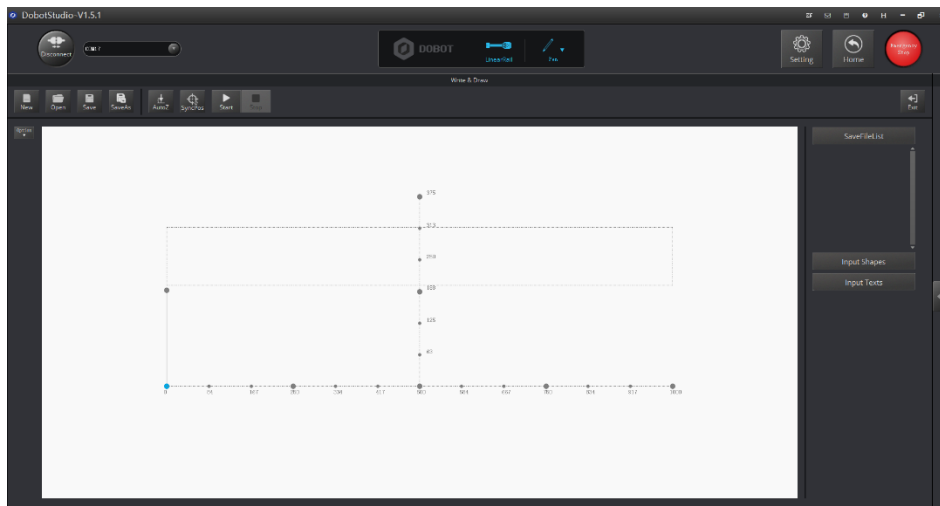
DobotStudio-V1.5.1

Disconnect
COM7

DOBOT
LinearRail
Pen

Setting
Home

Write & Draw

New
Open
Save
SaveAs
AutoZ
SyncPos
Start
Exit

SaveFileList

375
312
250
188
125
63

0
83
167
250
334
417
500
584
667
750
834
917
1000

Input Shapes
Input Texts